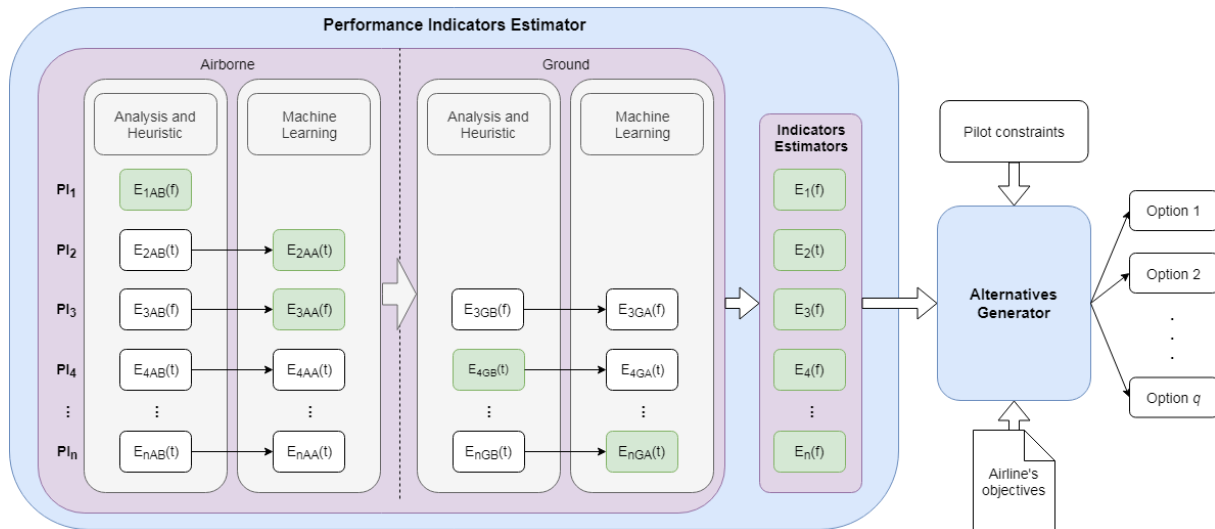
Performance Indicators Estimator

Airborne

Analysis and Heuristic

Machine Learning

Ground

Analysis and Heuristic

Machine Learning

$PI_1$
$E_{1AB}(f)$

$PI_2$
$E_{2AB}(t)$
$E_{2AA}(t)$

$PI_3$
$E_{3AB}(f)$
$E_{3AA}(f)$
$E_{3GB}(f)$
$E_{3GA}(f)$

$PI_4$
$E_{4AB}(t)$
$E_{4AA}(t)$
$E_{4GB}(t)$
$E_{4GA}(t)$

⋮

$PI_n$
$E_{nAB}(t)$
$E_{nAA}(t)$
$E_{nGB}(t)$
$E_{nGA}(t)$

Indicators Estimators
$E_1(f)$
$E_2(t)$
$E_3(f)$
$E_4(f)$
⋮
$E_n(f)$

Pilot constraints

Alternatives Generator

Airline's objectives

Option 1
Option 2
.
.
.
Option $q$